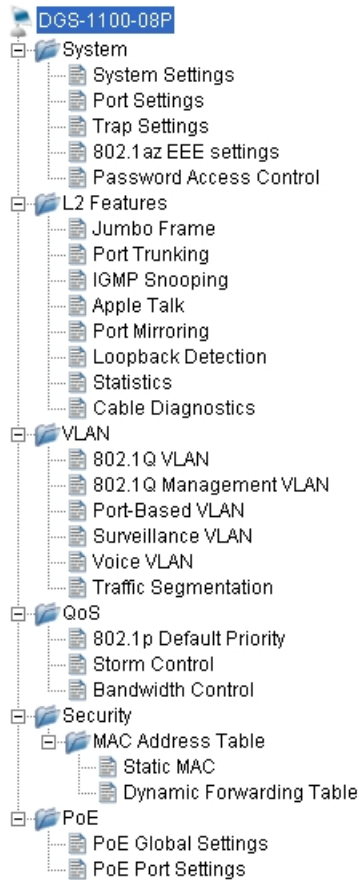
DGS-1100-08P
System
System Settings
Port Settings
Trap Settings
802.1az EEE settings
Password Access Control
L2 Features
Jumbo Frame
Port Trunking
IGMP Snooping
Apple Talk
Port Mirroring
Loopback Detection
Statistics
Cable Diagnostics
VLAN
802.1Q VLAN
802.1Q Management VLAN
Port-Based VLAN
Surveillance VLAN
Voice VLAN
Traffic Segmentation
QoS
802.1p Default Priority
Storm Control
Bandwidth Control
Security
MAC Address Table
Static MAC
Dynamic Forwarding Table
PoE
PoE Global Settings
PoE Port Settings